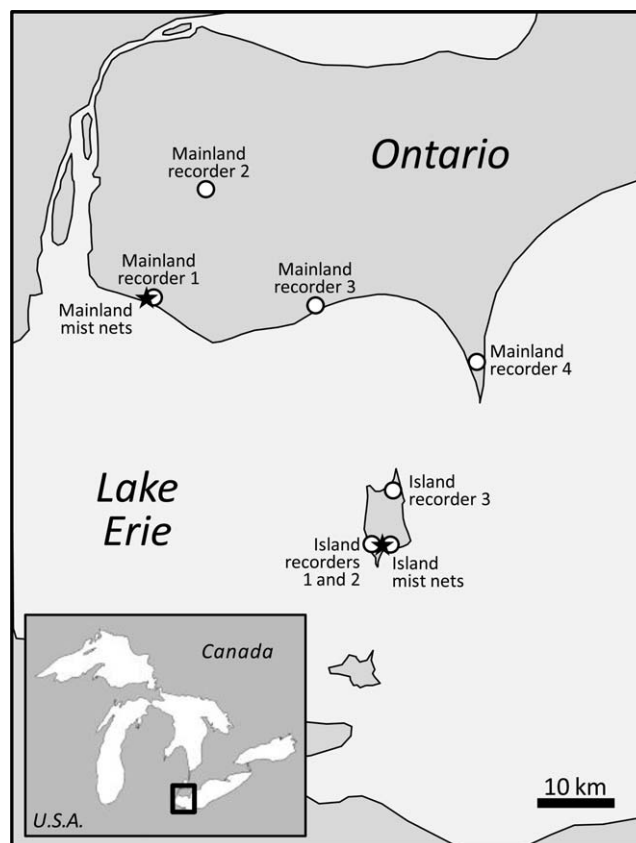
Ontario

Mainland recorder 2

Mainland recorder 1

Mainland mist nets

Mainland recorder 3

Mainland recorder 4

Lake Erie

Island recorder 3

Island recorders 1 and 2

Island mist nets

Canada

U.S.A.

10 km